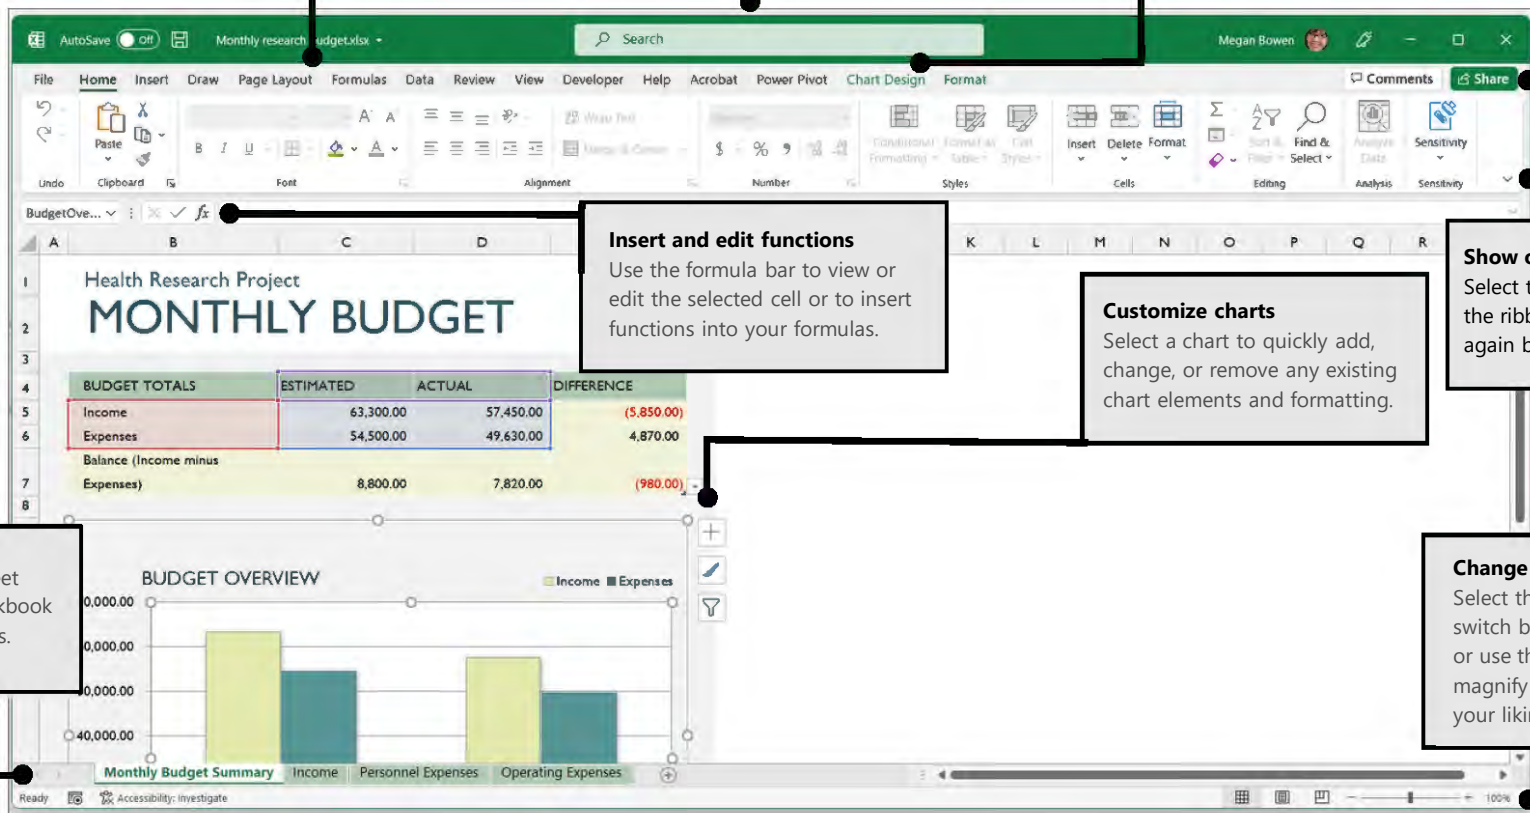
AutoSave Off Monthly research budget.xlsx Search Megan Bowen

File Home Insert Draw Page Layout Formulas Data Review View Developer Help Acrobat Power Pivot Chart Design Format Comments Share

Undo Paste Clipboard Font Alignment Wrap Text Merge & Center Number $ % Conditional Formatting Format as Table Cell Styles Styles Insert Delete Format Cells Sort & Filter Find & Select Editing Analyze Data Analysis Sensitivity Sensitivity

BudgetOve... $fx$

Insert and edit functions
Use the formula bar to view or edit the selected cell or to insert functions into your formulas.

Customize charts
Select a chart to quickly add, change, or remove any existing chart elements and formatting.

Show c
Select t
the ribb
again b

Change
Select th
switch b
or use th
magnify
your likin

et
kbook
s.

A B C D K L M N O P Q R

Health Research Project
MONTHLY BUDGET

| BUDGET TOTALS | ESTIMATED | ACTUAL | DIFFERENCE |
|---|---|---|---|
| Income | 63,300.00 | 57,450.00 | (5,850.00) |
| Expenses | 54,500.00 | 49,630.00 | 4,870.00 |
| Balance (Income minus Expenses) | 8,800.00 | 7,820.00 | (980.00) |

BUDGET OVERVIEW
Income Expenses
0,000.00
0,000.00
0,000.00
40,000.00

Monthly Budget Summary Income Personnel Expenses Operating Expenses

Ready Accessibility: Investigate 100%